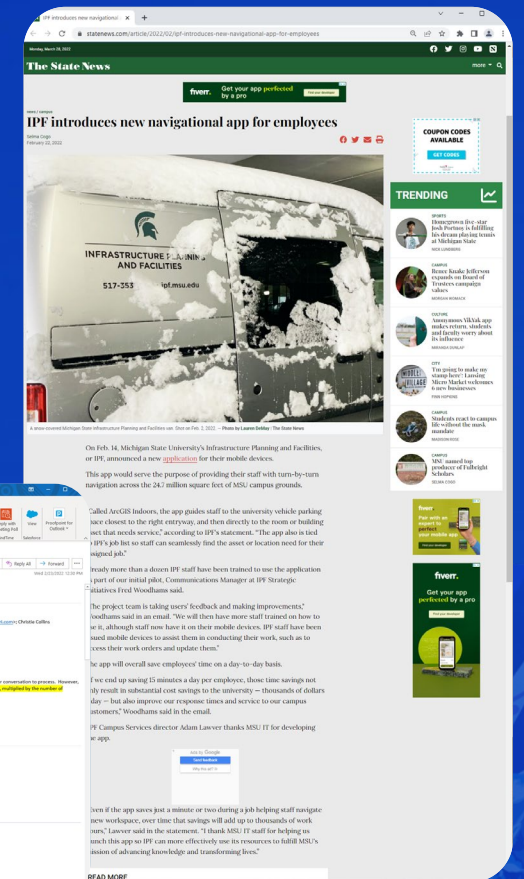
IPF introduces new navigational

statenews.com/article/2022/02/ipf-introduces-new-navigational-app-for-employees

Monday, March 28, 2022

The State News

more

fiverr. Get your app perfected by a pro

NEWS | CAMPUS

IPF introduces new navigational app for employees

Selina Cogo
February 22, 2022

INFRASTRUCTURE PLANNING AND FACILITIES
517-353
ipf.msu.edu

A snow-covered Michigan State Infrastructure Planning and Facilities van. Shot on Feb. 3, 2022. — Photo by Lauren DeMay | The State News

On Feb. 14, Michigan State University's Infrastructure Planning and Facilities, or IPF, announced a new application for their mobile devices.

This app would serve the purpose of providing their staff with turn-by-turn navigation across the 24.7 million square feet of MSU campus grounds.

"Called ArcGIS Indoors, the app guides staff to the university vehicle parking space closest to the right entryway, and then directly to the room or building asset that needs service," according to IPF's statement. "The app also is tied to IPF's job list so staff can seamlessly find the asset or location need for their assigned job."

"Already more than a dozen IPF staff have been trained to use the application as part of our initial pilot, Communications Manager at IPF Strategic Initiatives Fred Woodhams said.

"The project team is taking users' feedback and making improvements," Woodhams said in an email. "We will then have more staff trained on how to use it, although staff now have it on their mobile devices. IPF staff have been issued mobile devices to assist them in conducting their work, such as to access their work orders and update them."

The app will overall save employees' time on a day-to-day basis.

"If we end up saving 15 minutes a day per employee, those time savings not only result in substantial cost savings to the university — thousands of dollars a day — but also improve our response times and service to our campus customers," Woodhams said in the email.

IPF Campus Services director Adam Lawver thanks MSU IT for developing the app.

Ads by Google
Send feedback
Why this ad?

"Even if the app saves just a minute or two during a job helping staff navigate a new workspace, over time that savings will add up to thousands of work hours," Lawver said in the statement. "I thank MSU IT staff for helping us launch this app so IPF can more effectively use its resources to fulfill MSU's mission of advancing knowledge and transforming lives."

READ MORE

COUPON CODES AVAILABLE
GET CODES

TRENDING

SPORTS
Homegrown five-star Josh Portnoy is fulfilling his dream playing tennis at Michigan State
NICK LUNDBERG

CAMPUS
Renee Knake Jefferson expands on Board of Trustees campaign values
MORGAN WOMACK

CULTURE
Anonymous YikYak app makes return, students and faculty worry about its influence
MIRANDA DUNLAP

CITY
'I'm going to make my stamp here': Lansing Micro Market welcomes new businesses
FINN HOPKINS

CAMPUS
Students react to campus life without the mask mandate
MADISON ROSS

CAMPUS
MSU named top producer of Fulbright Scholars
SELINA COGO

fiverr. Pair with an expert to perfect your app design
Find your developer

fiverr. Get your app perfected by a pro
Find your developer

Reply with Meeting Poll
View
Proofpoint for Outlook
Salesforce

Reply All
Forward
Wed 2/23/2022 12:30 PM

Christie Collins

e conversation to process. However, multiplied by the number of